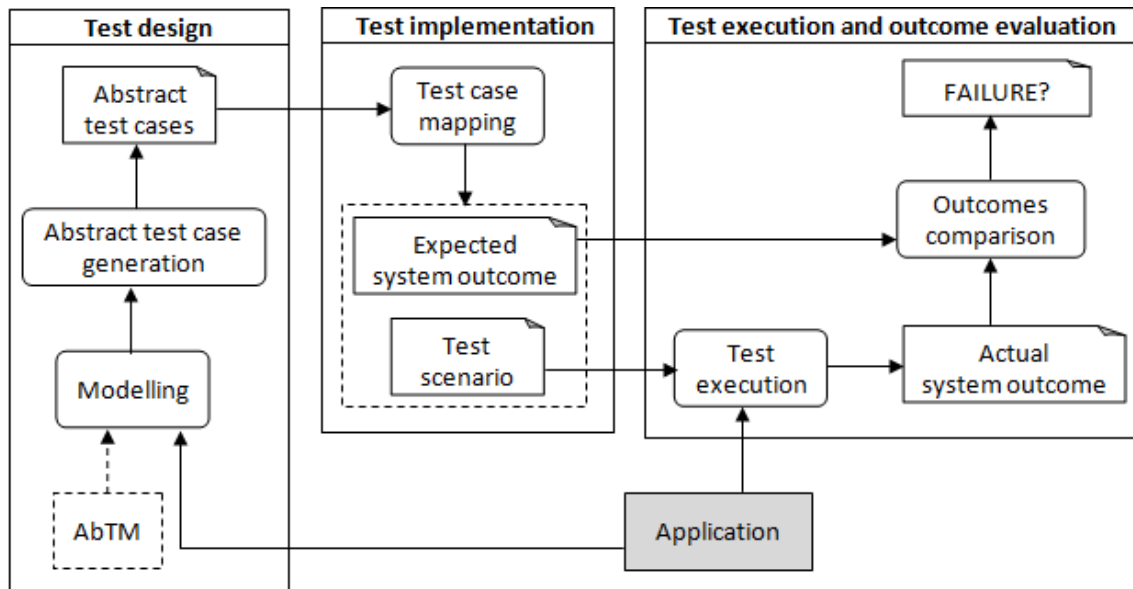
Test design

Abstract test cases

Abstract test case generation

Modelling

AbTM

Test implementation

Test case mapping

Expected system outcome

Test scenario

Test execution and outcome evaluation

FAILURE?

Outcomes comparison

Test execution

Actual system outcome

Application